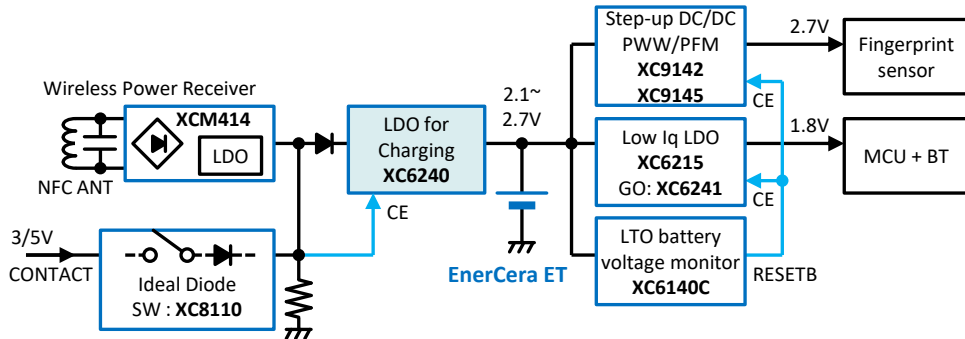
Wireless Power Receiver

XCM414

LDO

NFC ANT

3/5V

CONTACT

Ideal Diode

SW : XC8110

LDO for Charging

XC6240

CE

2.1~ 2.7V

EnerCera ET

Step-up DC/DC PWW/PFM

XC9142

XC9145

CE

2.7V

Fingerprint sensor

Low Iq LDO

XC6215

GO: XC6241

CE

1.8V

MCU + BT

LTO battery voltage monitor

XC6140C

RESETB